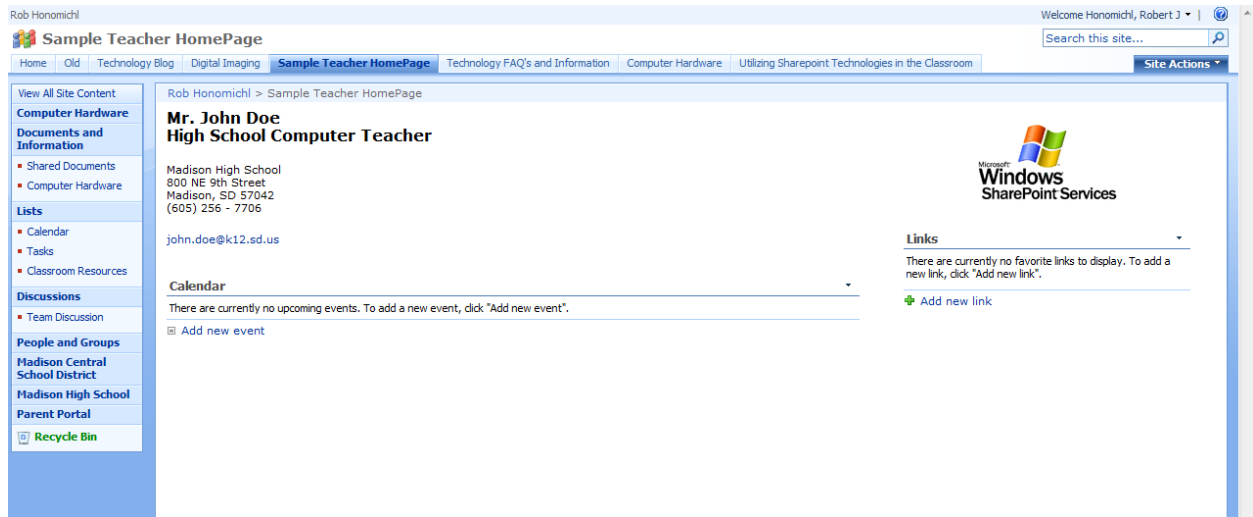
Rob Honomichl

Welcome Honomichl, Robert J ▾ |

Sample Teacher HomePage

Search this site...

Home | Old | Technology Blog | Digital Imaging | Sample Teacher HomePage | Technology FAQ's and Information | Computer Hardware | Utilizing Sharepoint Technologies in the Classroom

Site Actions ▾

View All Site Content

Computer Hardware

Documents and Information

- Shared Documents
- Computer Hardware

Lists

- Calendar
- Tasks
- Classroom Resources

Discussions

- Team Discussion

People and Groups

Madison Central School District

Madison High School

Parent Portal

Recycle Bin

Rob Honomichl > Sample Teacher HomePage

Mr. John Doe
High School Computer Teacher

Madison High School
800 NE 9th Street
Madison, SD 57042
(605) 256 - 7706

john.doe@k12.sd.us

Calendar

There are currently no upcoming events. To add a new event, click "Add new event".

Add new event

Microsoft Windows SharePoint Services

Links

There are currently no favorite links to display. To add a new link, click "Add new link".

Add new link